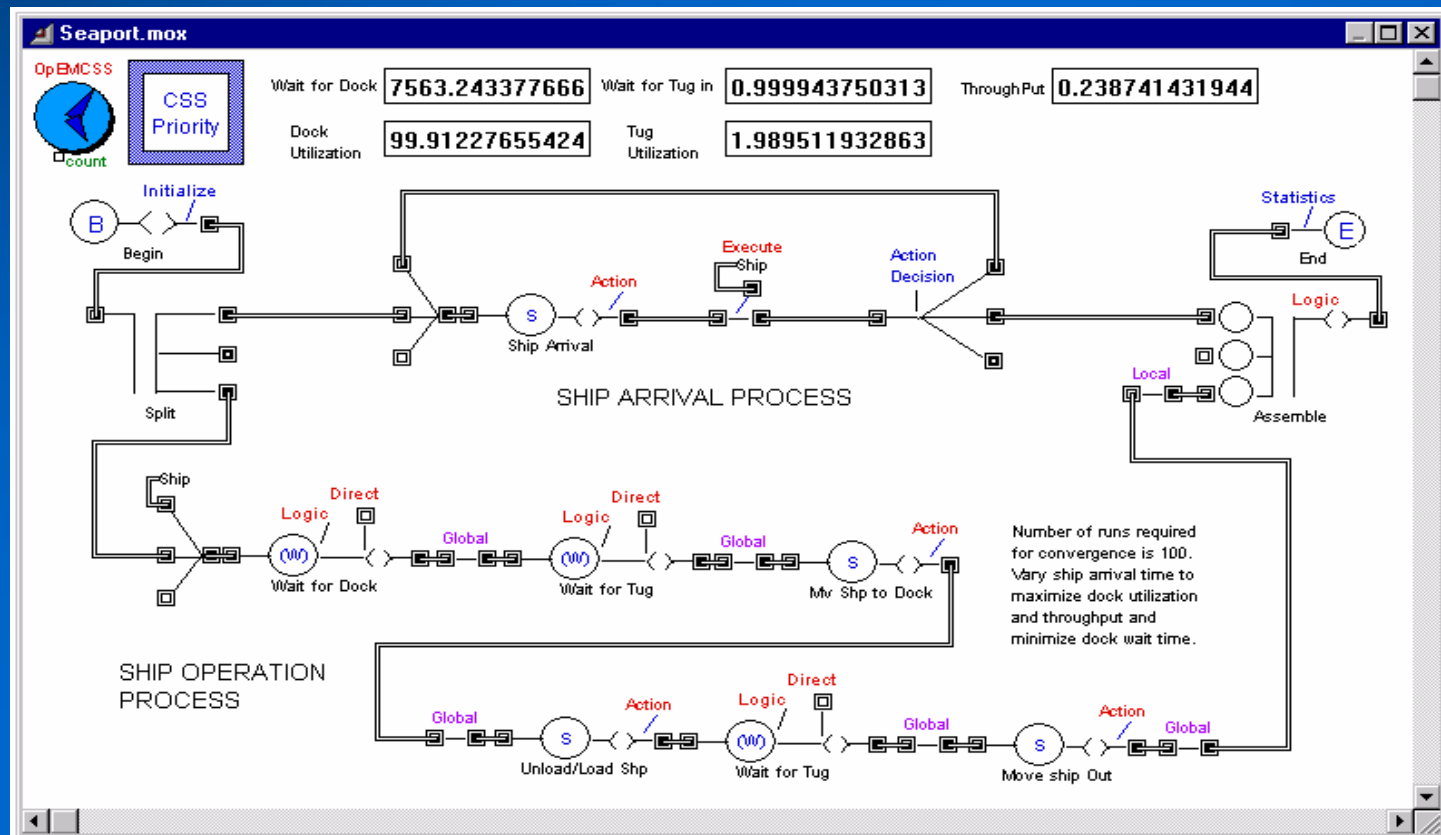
Seaport.mox

OpEMCSS
count

CSS Priority

Wait for Dock 7563.243377666
Wait for Tug in 0.999943750313
ThroughPut 0.238741431944
Dock Utilization 99.91227655424
Tug Utilization 1.989511932863

Initialize
B
Begin
Split

Execute
Ship
Action
S
Ship Arrival
Action Decision

Statistics
E
End
Logic
Local
Assemble

SHIP ARRIVAL PROCESS

Ship
Logic
Direct
(W)
Wait for Dock
Global
Logic
Direct
(W)
Wait for Tug
Global
S
Mv Shp to Dock
Action

Number of runs required for convergence is 100. Vary ship arrival time to maximize dock utilization and throughput and minimize dock wait time.

SHIP OPERATION PROCESS

Global
S
Unload/Load Shp
Action
Logic
Direct
(W)
Wait for Tug
Global
S
Move ship Out
Action
Global